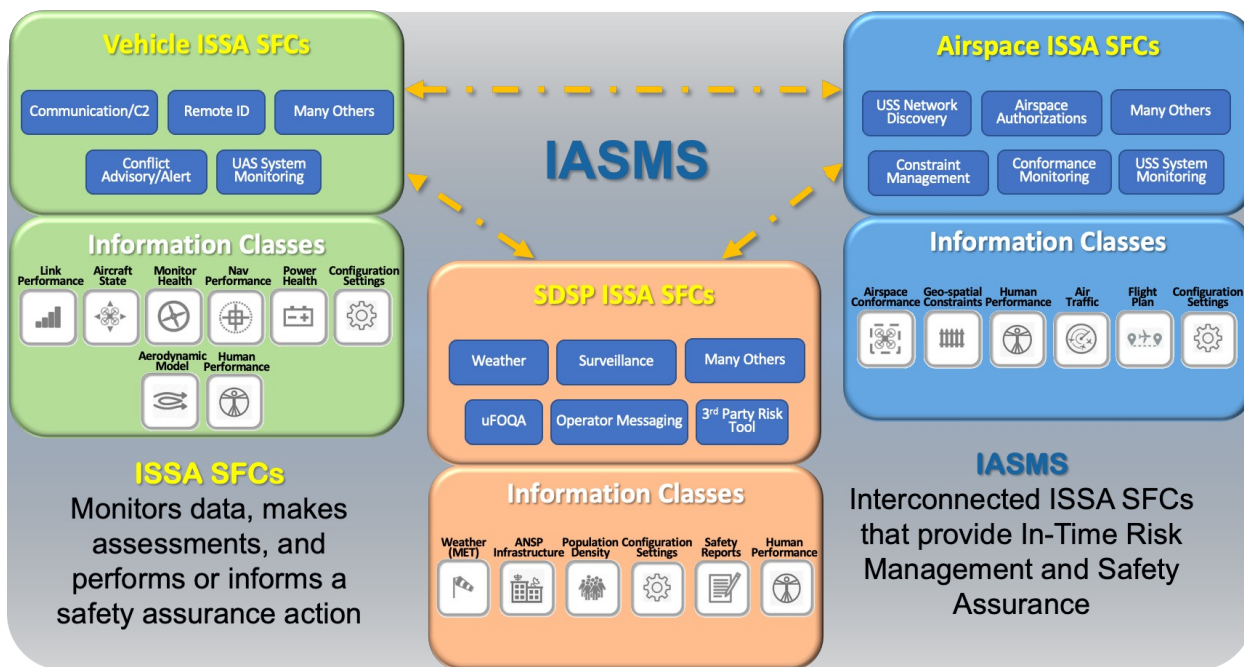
Vehicle ISSA SFCs

Communication/C2

Remote ID

Many Others

Conflict Advisory/Alert

UAS System Monitoring

Information Classes

Link Performance

Aircraft State

Monitor Health

Nav Performance

Power Health

Configuration Settings

Aerodynamic Model

Human Performance

IASMS

Airspace ISSA SFCs

USS Network Discovery

Airspace Authorizations

Many Others

Constraint Management

Conformance Monitoring

USS System Monitoring

Information Classes

Airspace Conformance

Geo-spatial Constraints

Human Performance

Air Traffic

Flight Plan

Configuration Settings

SDSP ISSA SFCs

Weather

Surveillance

Many Others

uFOQA

Operator Messaging

3rd Party Risk Tool

Information Classes

Weather (MET)

ANSP Infrastructure

Population Density

Configuration Settings

Safety Reports

Human Performance

ISSA SFCs

Monitors data, makes assessments, and performs or informs a safety assurance action

IASMS

Interconnected ISSA SFCs that provide In-Time Risk Management and Safety Assurance